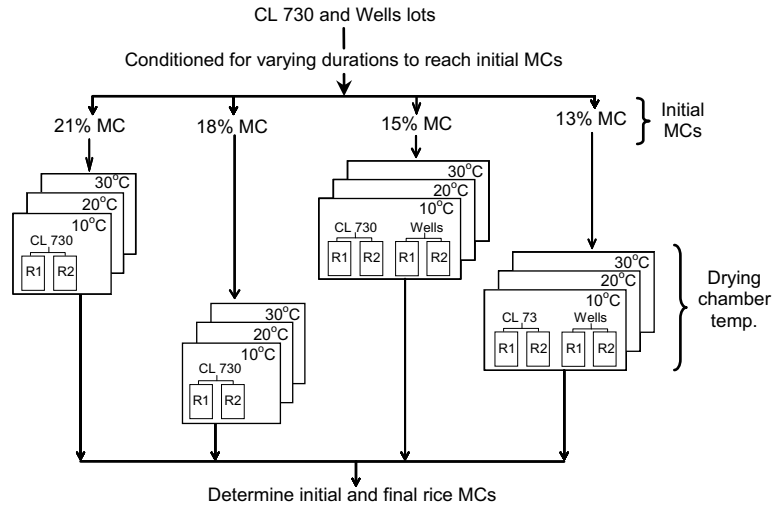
CL 730 and Wells lots

Conditioned for varying durations to reach initial MCs

21% MC

18% MC

15% MC

13% MC

Initial MCs

30°C
20°C
10°C
CL 730
R1 R2

30°C
20°C
10°C
CL 730
R1 R2

30°C
20°C
10°C
CL 730
Wells
R1 R2 R1 R2

30°C
20°C
10°C
CL 73
Wells
R1 R2 R1 R2

Drying chamber temp.

Determine initial and final rice MCs